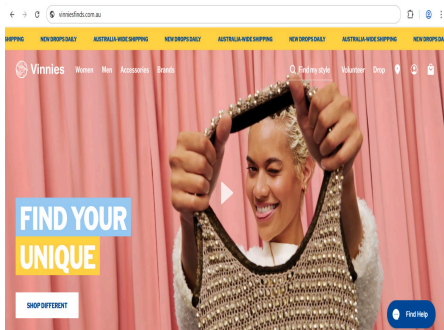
vinniesfinds.com.au

SHIPPING NEW DROPS DAILY AUSTRALIA-WIDE SHIPPING NEW DROPS DAILY AUSTRALIA-WIDE SHIPPING NEW DROPS DAILY AUSTRALIA-WIDE SHIPPING NEW DROPS DAILY

Vinnies Women Men Accessories Brands

Find my style Volunteer Drop

FIND YOUR UNIQUE

SHOP DIFFERENT

Find Help